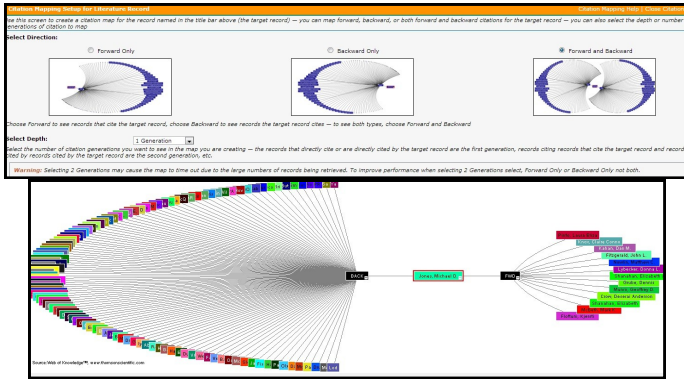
Citation Mapping Setup for Literature Record

Citation Mapping Help | Close Citation

se this screen to create a citation map for the record named in the title bar above (the target record) — you can map forward, backward, or both forward and backward citations for the target record — you can also select the depth or number enerations of citation to map

Select Direction:

Forward Only

Backward Only

Forward and Backward

Choose Forward to see records that cite the target record, choose Backward to see records the target record cites — to see both types, choose Forward and Backward

Select Depth: 1 Generation

Select the number of citation generations you want to see in the map you are creating — the records that directly cite or are directly cited by the target record are the first generation, records citing records that cite the target record and record cited by records cited by the target record are the second generation, etc.

Warning: Selecting 2 Generations may cause the map to time out due to the large numbers of records being retrieved. To improve performance when selecting 2 Generations select, Forward Only or Backward Only not both.

BACK

Jones, Michael D.

FWD

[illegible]
Jones, Diane Crone
Fallon, Dia M.
Fitzgerald, John L.
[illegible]
Lybecker, Donna L.
Shanahan, Elizabeth
Drake, Bennet
Mason, Geoffrey S.
Cole, Deneal Anderson
Shanahan, Elizabeth
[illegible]
Portfield, Harold

Source:Web of Knowledge(SM), www.thomsonscientific.com

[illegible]